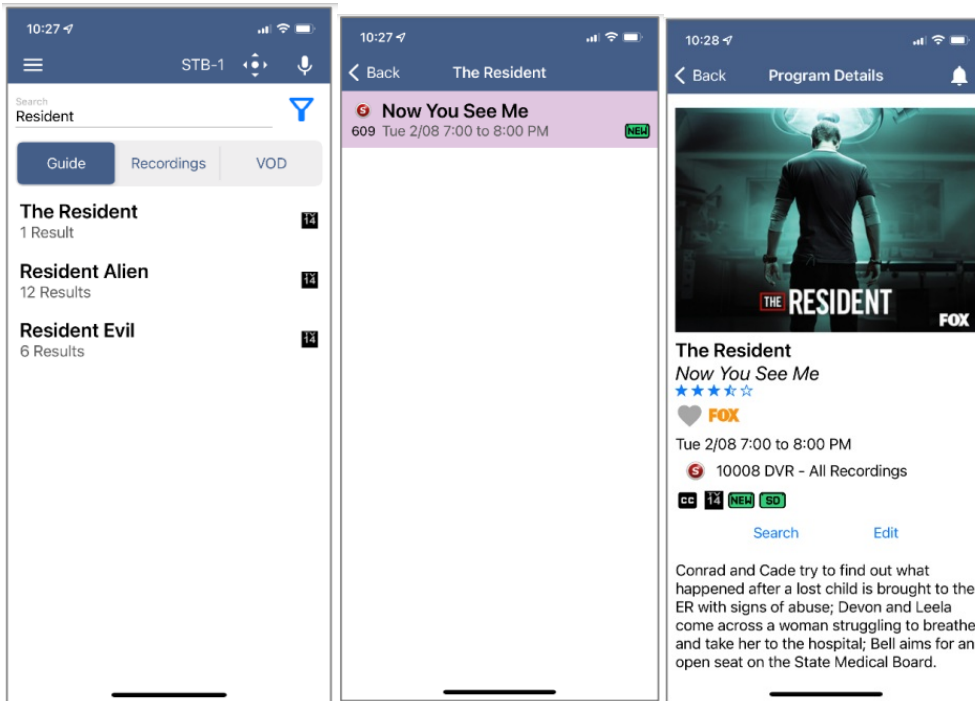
10:27

STB-1

Search
Resident

Guide | Recordings | VOD

The Resident
1 Result

14

Resident Alien
12 Results

14

Resident Evil
6 Results

14

10:27

Back The Resident

Now You See Me
609 Tue 2/08 7:00 to 8:00 PM NEW

10:28

Back Program Details

THE RESIDENT

FOX

The Resident
Now You See Me
FOX
Tue 2/08 7:00 to 8:00 PM
10008 DVR - All Recordings
CC 14 NEW SD

Search Edit

Conrad and Cade try to find out what happened after a lost child is brought to the ER with signs of abuse; Devon and Leela come across a woman struggling to breathe and take her to the hospital; Bell aims for an open seat on the State Medical Board.